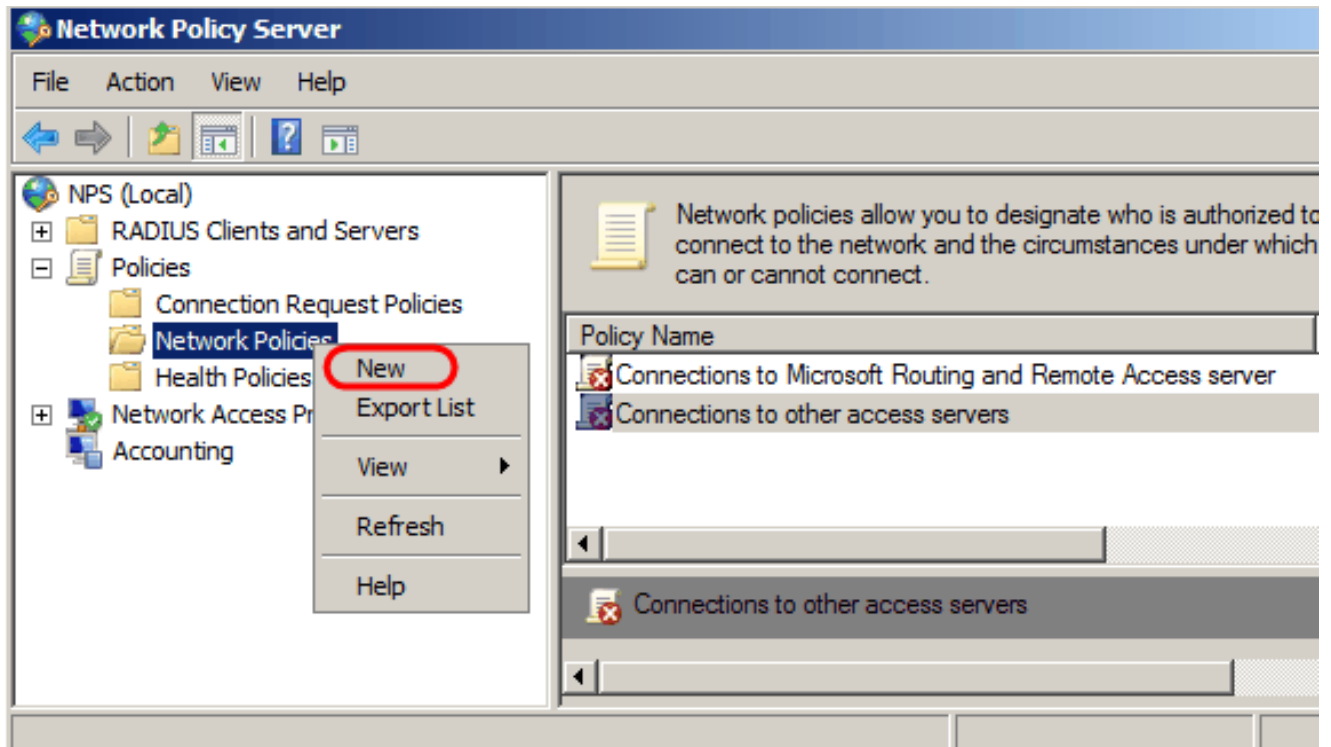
Network Policy Server

File Action View Help

NPS (Local)
RADIUS Clients and Servers
Policies
Connection Request Policies
Network Policies
Health Policies
Network Access Pr
Accounting

New
Export List
View
Refresh
Help

Network policies allow you to designate who is authorized t connect to the network and the circumstances under which can or cannot connect.

| Policy Name |
|---|
| Connections to Microsoft Routing and Remote Access server |
| Connections to other access servers |

Connections to other access servers